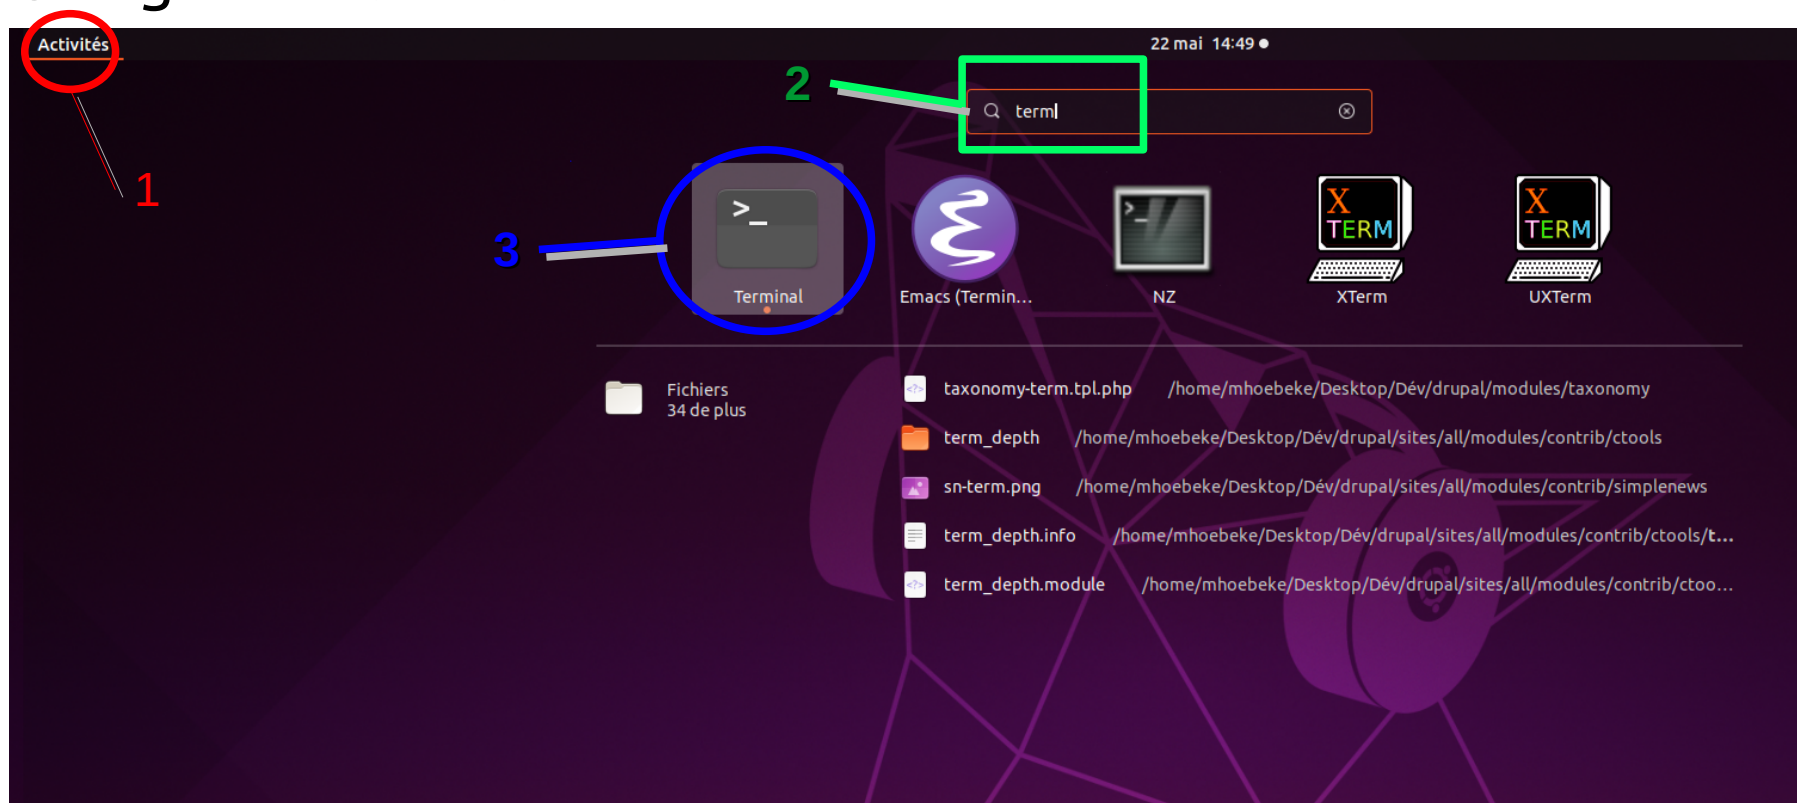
Activités

22 mai 14:49 ●

2

term

1

3

>_

Terminal

Emacs (Termin...

NZ

X TERM

XTerm

X TERM

UXTerm

Fichiers
34 de plus

taxonomy-term.tpl.php /home/mhoebeke/Desktop/Dév/drupal/modules/taxonomy

term_depth /home/mhoebeke/Desktop/Dév/drupal/sites/all/modules/contrib/ctools

sn-term.png /home/mhoebeke/Desktop/Dév/drupal/sites/all/modules/contrib/simplenews

term_depth.info /home/mhoebeke/Desktop/Dév/drupal/sites/all/modules/contrib/ctools/t...

term_depth.module /home/mhoebeke/Desktop/Dév/drupal/sites/all/modules/contrib/ctoo...